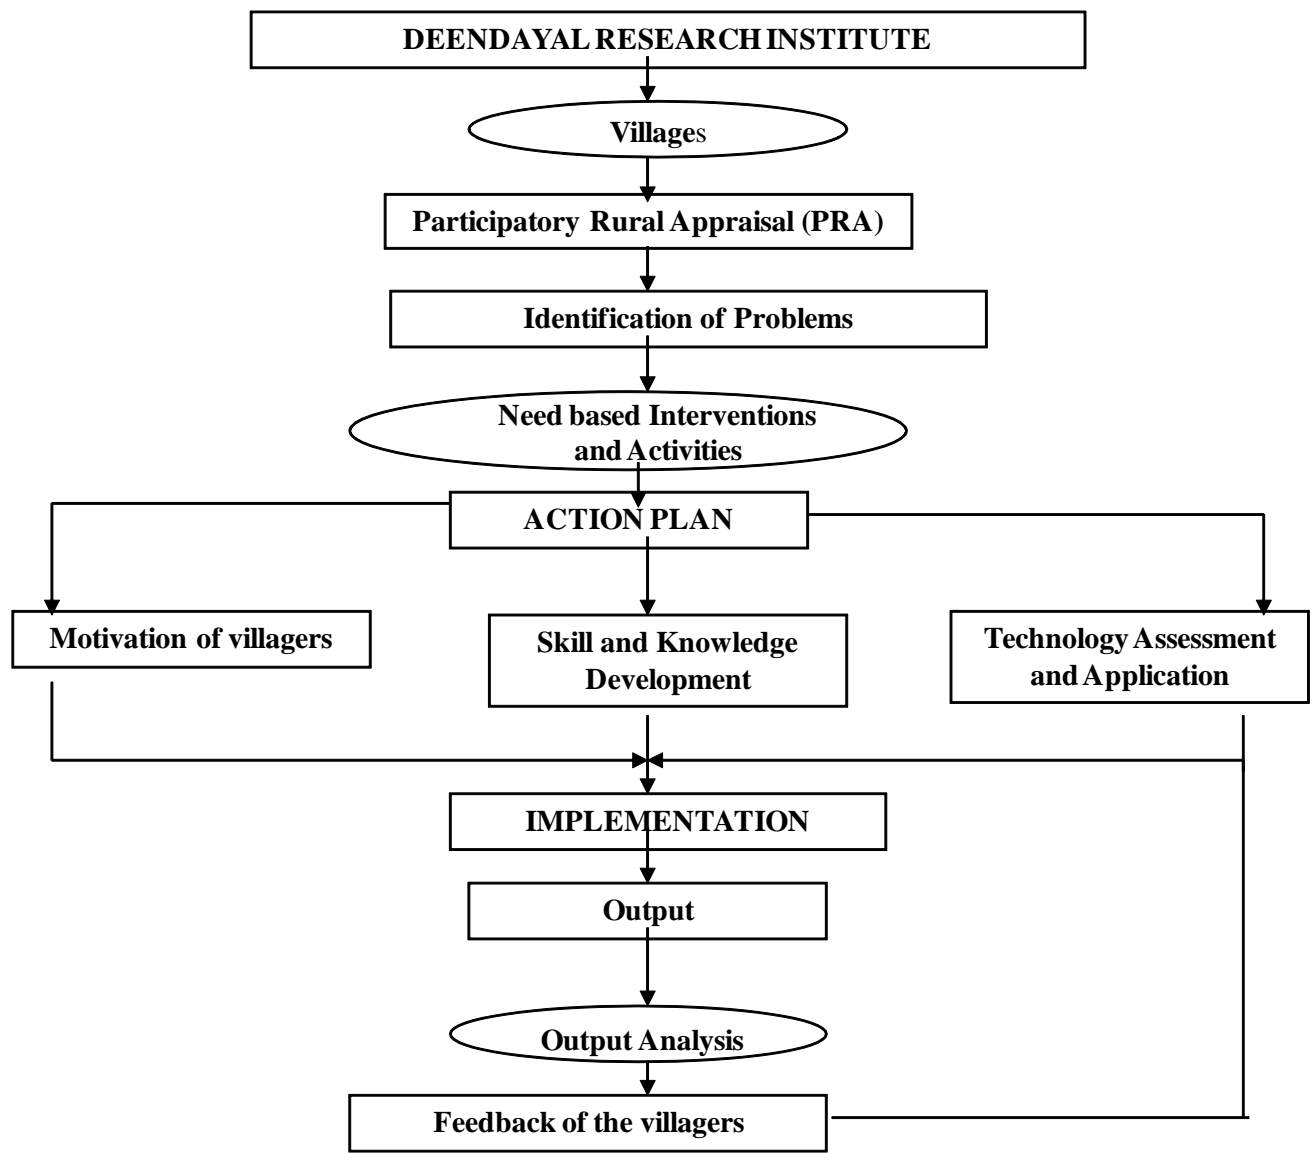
DEENDAYAL RESEARCH INSTITUTE

Villages

Participatory Rural Appraisal (PRA)

Identification of Problems

Need based Interventions and Activities

ACTION PLAN

Motivation of villagers

Skill and Knowledge Development

Technology Assessment and Application

IMPLEMENTATION

Output

Output Analysis

Feedback of the villagers